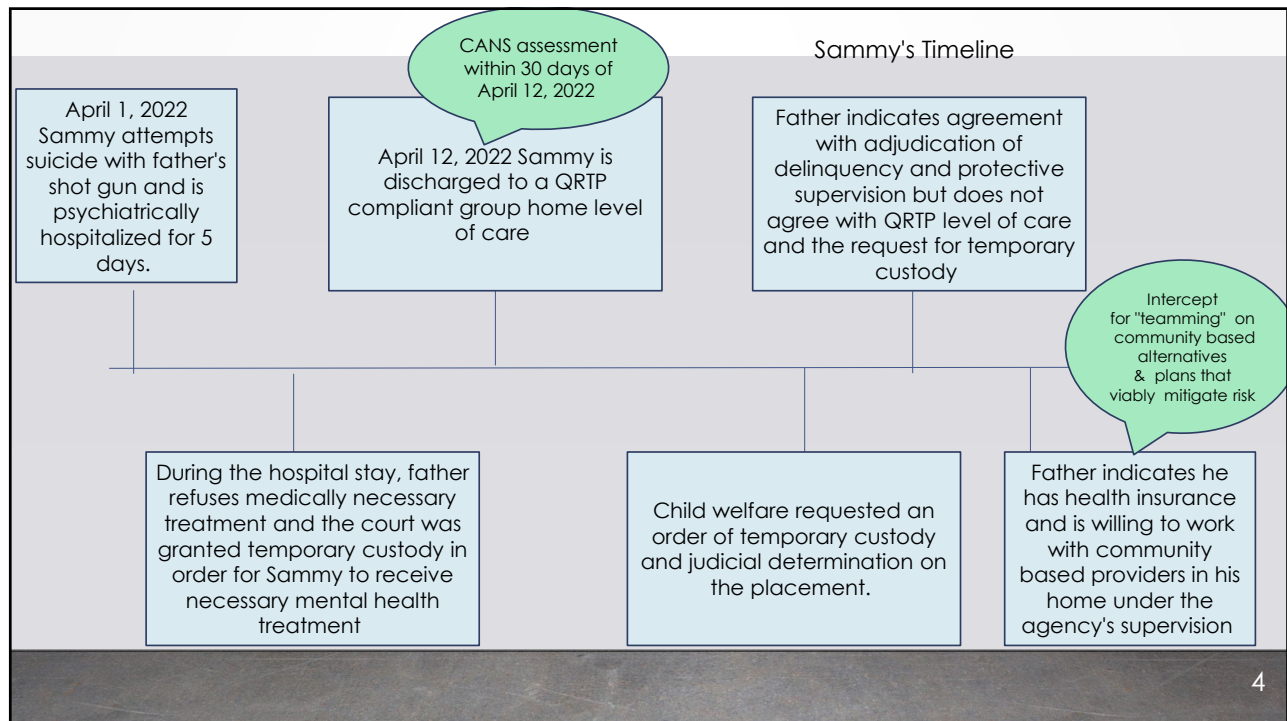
Sammy's Timeline

April 1, 2022 Sammy attempts suicide with father's shot gun and is psychiatrically hospitalized for 5 days.

CANS assessment within 30 days of April 12, 2022

April 12, 2022 Sammy is discharged to a QRTP compliant group home level of care

Father indicates agreement with adjudication of delinquency and protective supervision but does not agree with QRTP level of care and the request for temporary custody

Intercept for "teamming" on community based alternatives & plans that viably mitigate risk

During the hospital stay, father refuses medically necessary treatment and the court was granted temporary custody in order for Sammy to receive necessary mental health treatment

Child welfare requested an order of temporary custody and judicial determination on the placement.

Father indicates he has health insurance and is willing to work with community based providers in his home under the agency's supervision

4